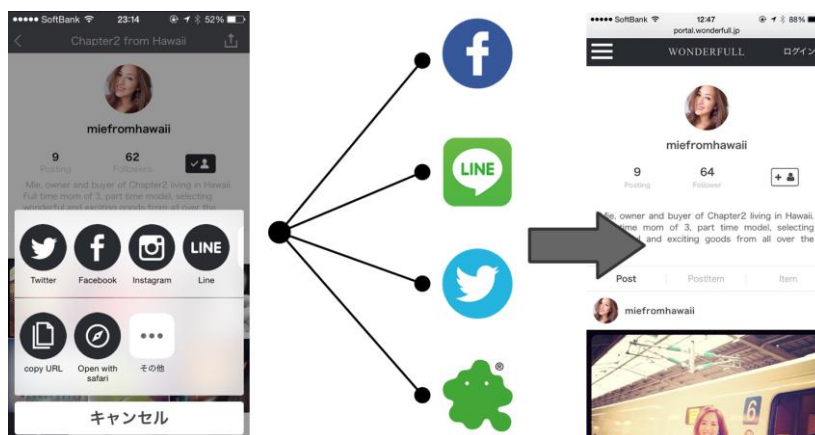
●●●●● SoftBank 23:14 52%

Chapter2 from Hawaii

miefromhawaii

9 Posting

62 Followers

Mie, owner and buyer of Chapter2 living in Hawaii. Full time mom of 3, part time model, selecting wonderful and exciting goods from all over the

Twitter

Facebook

Instagram

LINE
Line

copy URL

Open with safari

その他

キャンセル

LINE

●●●●● SoftBank 12:47 88%
portal.wonderfull.jp

WONDERFULL

ログイン

miefromhawaii

9 Posting

64 Follower

Mie, owner and buyer of Chapter2 living in Hawaii. time mom of 3, part time model, selecting l and exciting goods from all over the

Post

PostItem

Item

miefromhawaii